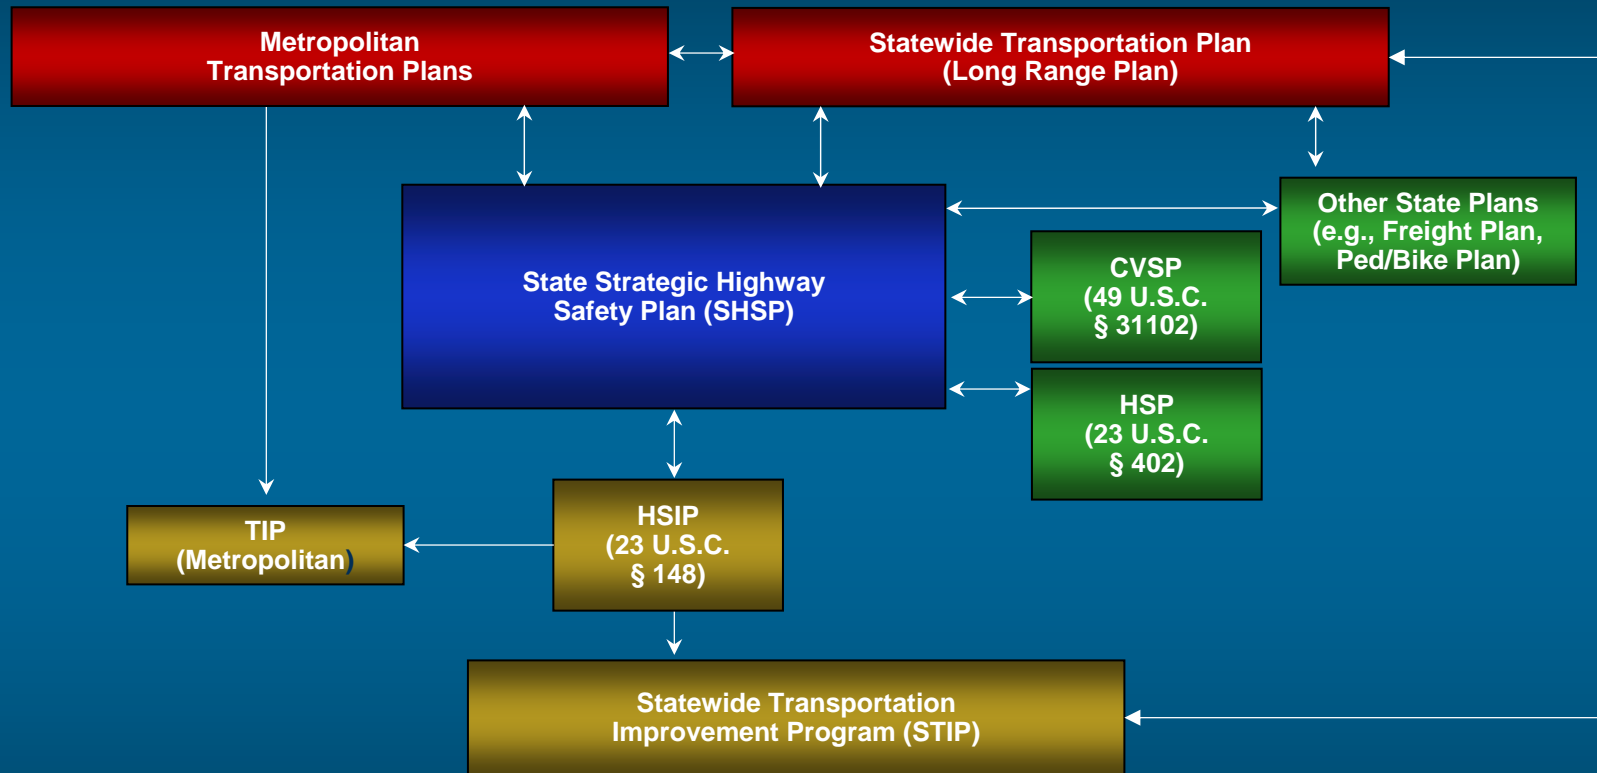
Metropolitan Transportation Plans

Statewide Transportation Plan (Long Range Plan)

State Strategic Highway Safety Plan (SHSP)

Other State Plans (e.g., Freight Plan, Ped/Bike Plan)

CVSP (49 U.S.C. § 31102)

HSP (23 U.S.C. § 402)

TIP (Metropolitan)

HSIP (23 U.S.C. § 148)

Statewide Transportation Improvement Program (STIP)